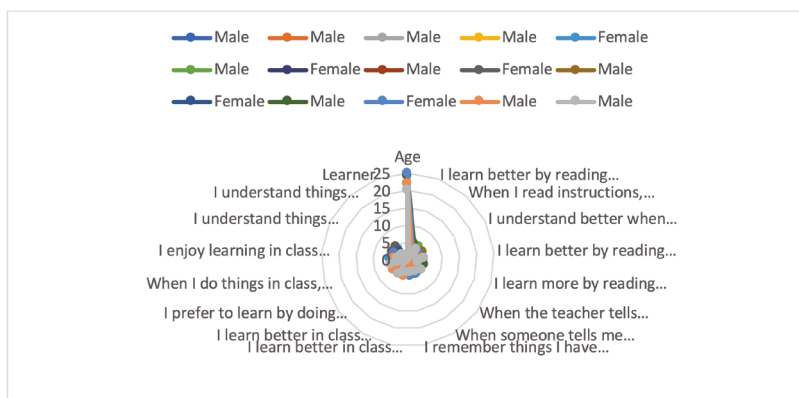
Male Male Male Male Female
Male Female Male Female Male
Female Male Female Male Male

Age
25
20
15
10
5
0
I learn better by reading...
When I read instructions,...
I understand better when...
I learn better by reading...
I learn more by reading...
When the teacher tells...
When someone tells me...
I remember things I have...
I learn better in class...
I learn better in class...
I prefer to learn by doing...
When I do things in class,...
I enjoy learning in class...
I understand things...
I understand things...
Learner